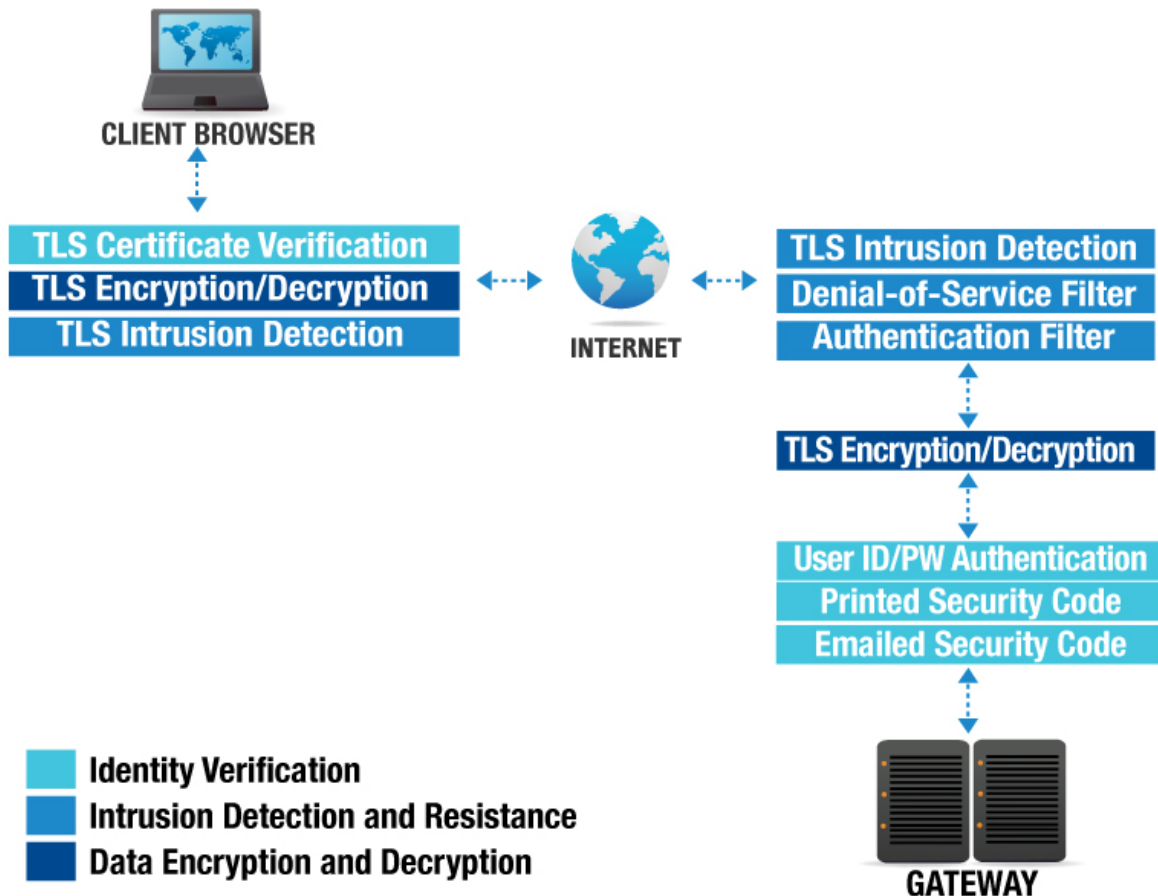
CLIENT BROWSER

TLS Certificate Verification
TLS Encryption/Decryption
TLS Intrusion Detection

INTERNET

TLS Intrusion Detection
Denial-of-Service Filter
Authentication Filter

TLS Encryption/Decryption

User ID/PW Authentication
Printed Security Code
Emailed Security Code

Identity Verification
Intrusion Detection and Resistance
Data Encryption and Decryption

GATEWAY